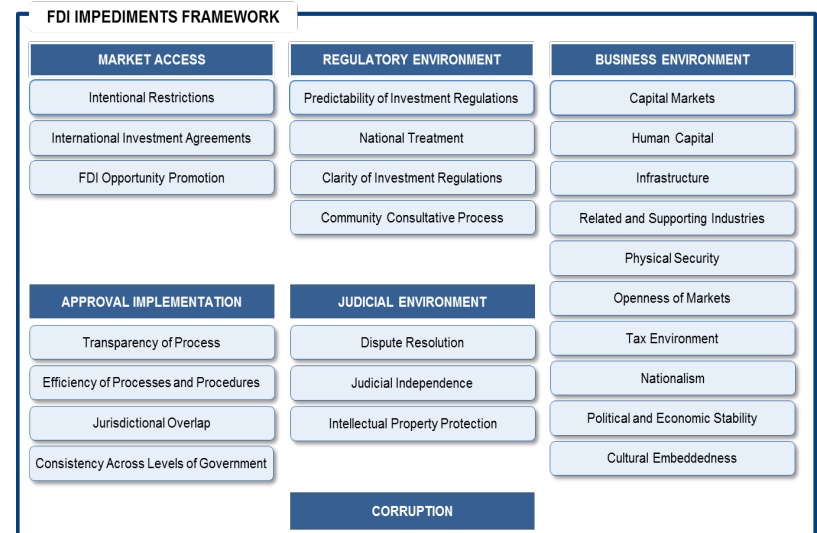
FDI IMPEDIMENTS FRAMEWORK

MARKET ACCESS

Intentional Restrictions

International Investment Agreements

FDI Opportunity Promotion

REGULATORY ENVIRONMENT

Predictability of Investment Regulations

National Treatment

Clarity of Investment Regulations

Community Consultative Process

BUSINESS ENVIRONMENT

Capital Markets

Human Capital

Infrastructure

Related and Supporting Industries

Physical Security

Openness of Markets

Tax Environment

Nationalism

Political and Economic Stability

Cultural Embeddedness

APPROVAL IMPLEMENTATION

Transparency of Process

Efficiency of Processes and Procedures

Jurisdictional Overlap

Consistency Across Levels of Government

JUDICIAL ENVIRONMENT

Dispute Resolution

Judicial Independence

Intellectual Property Protection

CORRUPTION